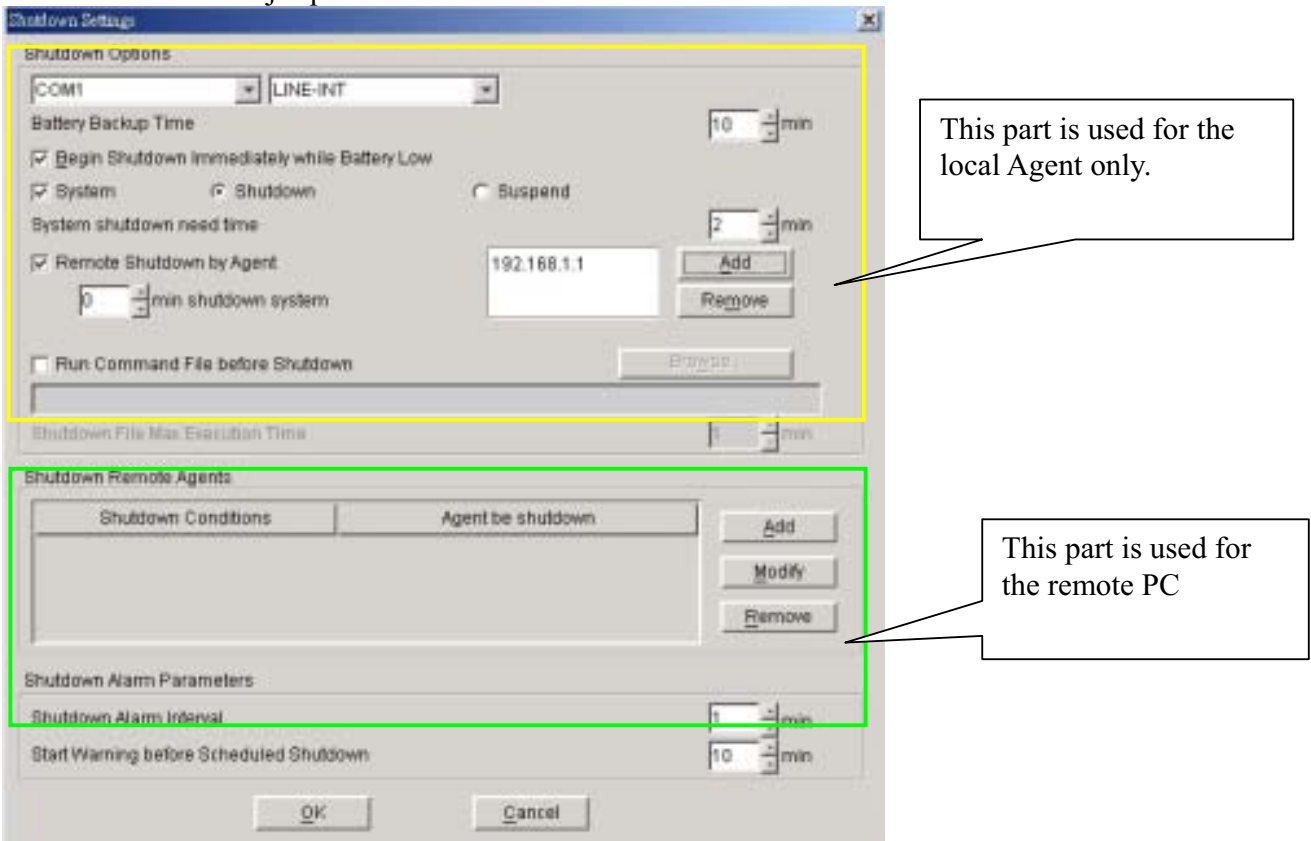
Shutdown Settings

Shutdown Options

COM1

LINE-INT

Battery Backup Time

10 min

Begin Shutdown immediately while Battery Low

System

Shutdown

Suspend

System shutdown need time

2 min

Remote Shutdown by Agent

192.168.1.1

Add

0 min shutdown system

Remove

Run Command File before Shutdown

Browse...

Shutdown File Max Execution Time

1 min

This part is used for the local Agent only.

Shutdown Remote Agents

| Shutdown Conditions | Agent be shutdown |
|---|---|

Add

Modify

Remove

This part is used for the remote PC

Shutdown Alarm Parameters

Shutdown Alarm Interval

1 min

Start Warning before Scheduled Shutdown

10 min

OK

Cancel